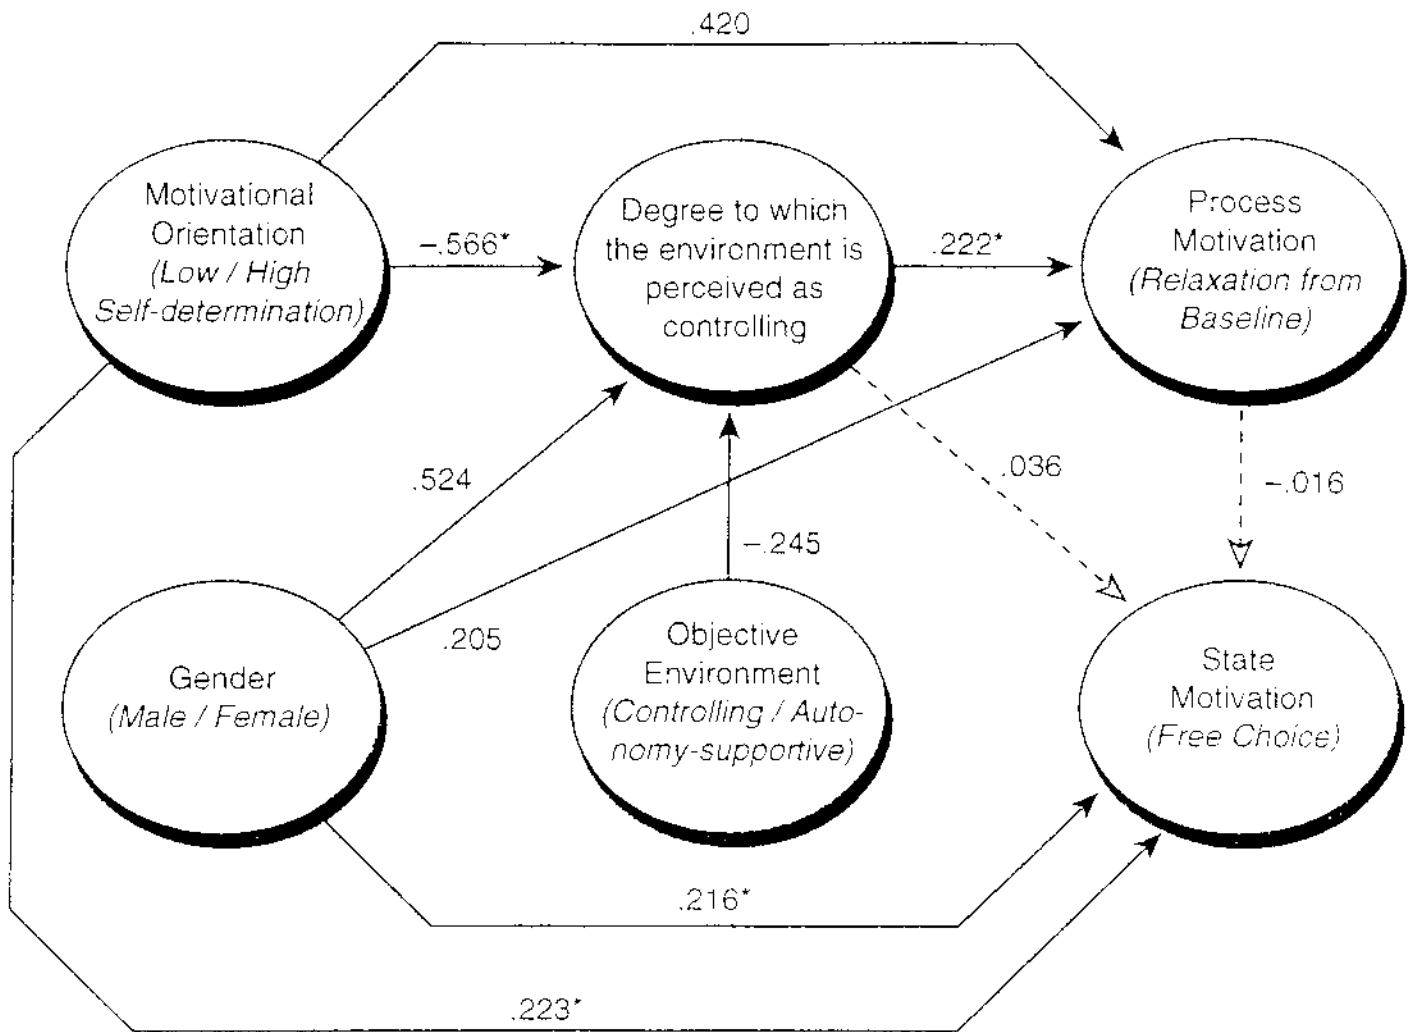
.420

Motivational Orientation (Low / High Self-determination)

–.566*

Degree to which the environment is perceived as controlling

.222*

Process Motivation (Relaxation from Baseline)

.524

.036

–.016

–.245

.205

Gender (Male / Female)

Objective Environment (Controlling / Autonomy-supportive)

State Motivation (Free Choice)

.216*

.223*